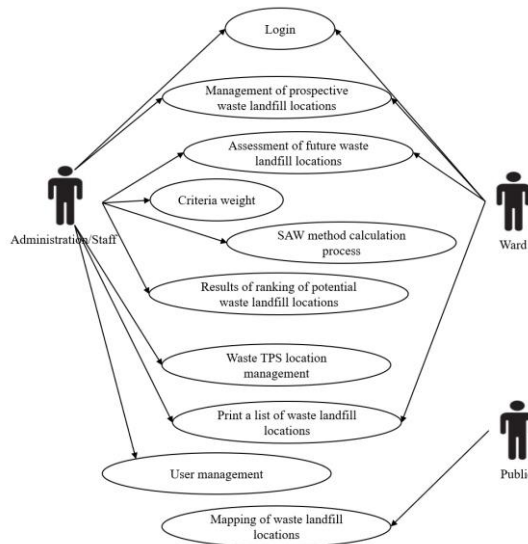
Login

Management of prospective waste landfill locations

Assessment of future waste landfill locations

Criteria weight

SAW method calculation process

Results of ranking of potential waste landfill locations

Waste TPS location management

Print a list of waste landfill locations

User management

Mapping of waste landfill locations

Administration/Staff

Ward

Publi